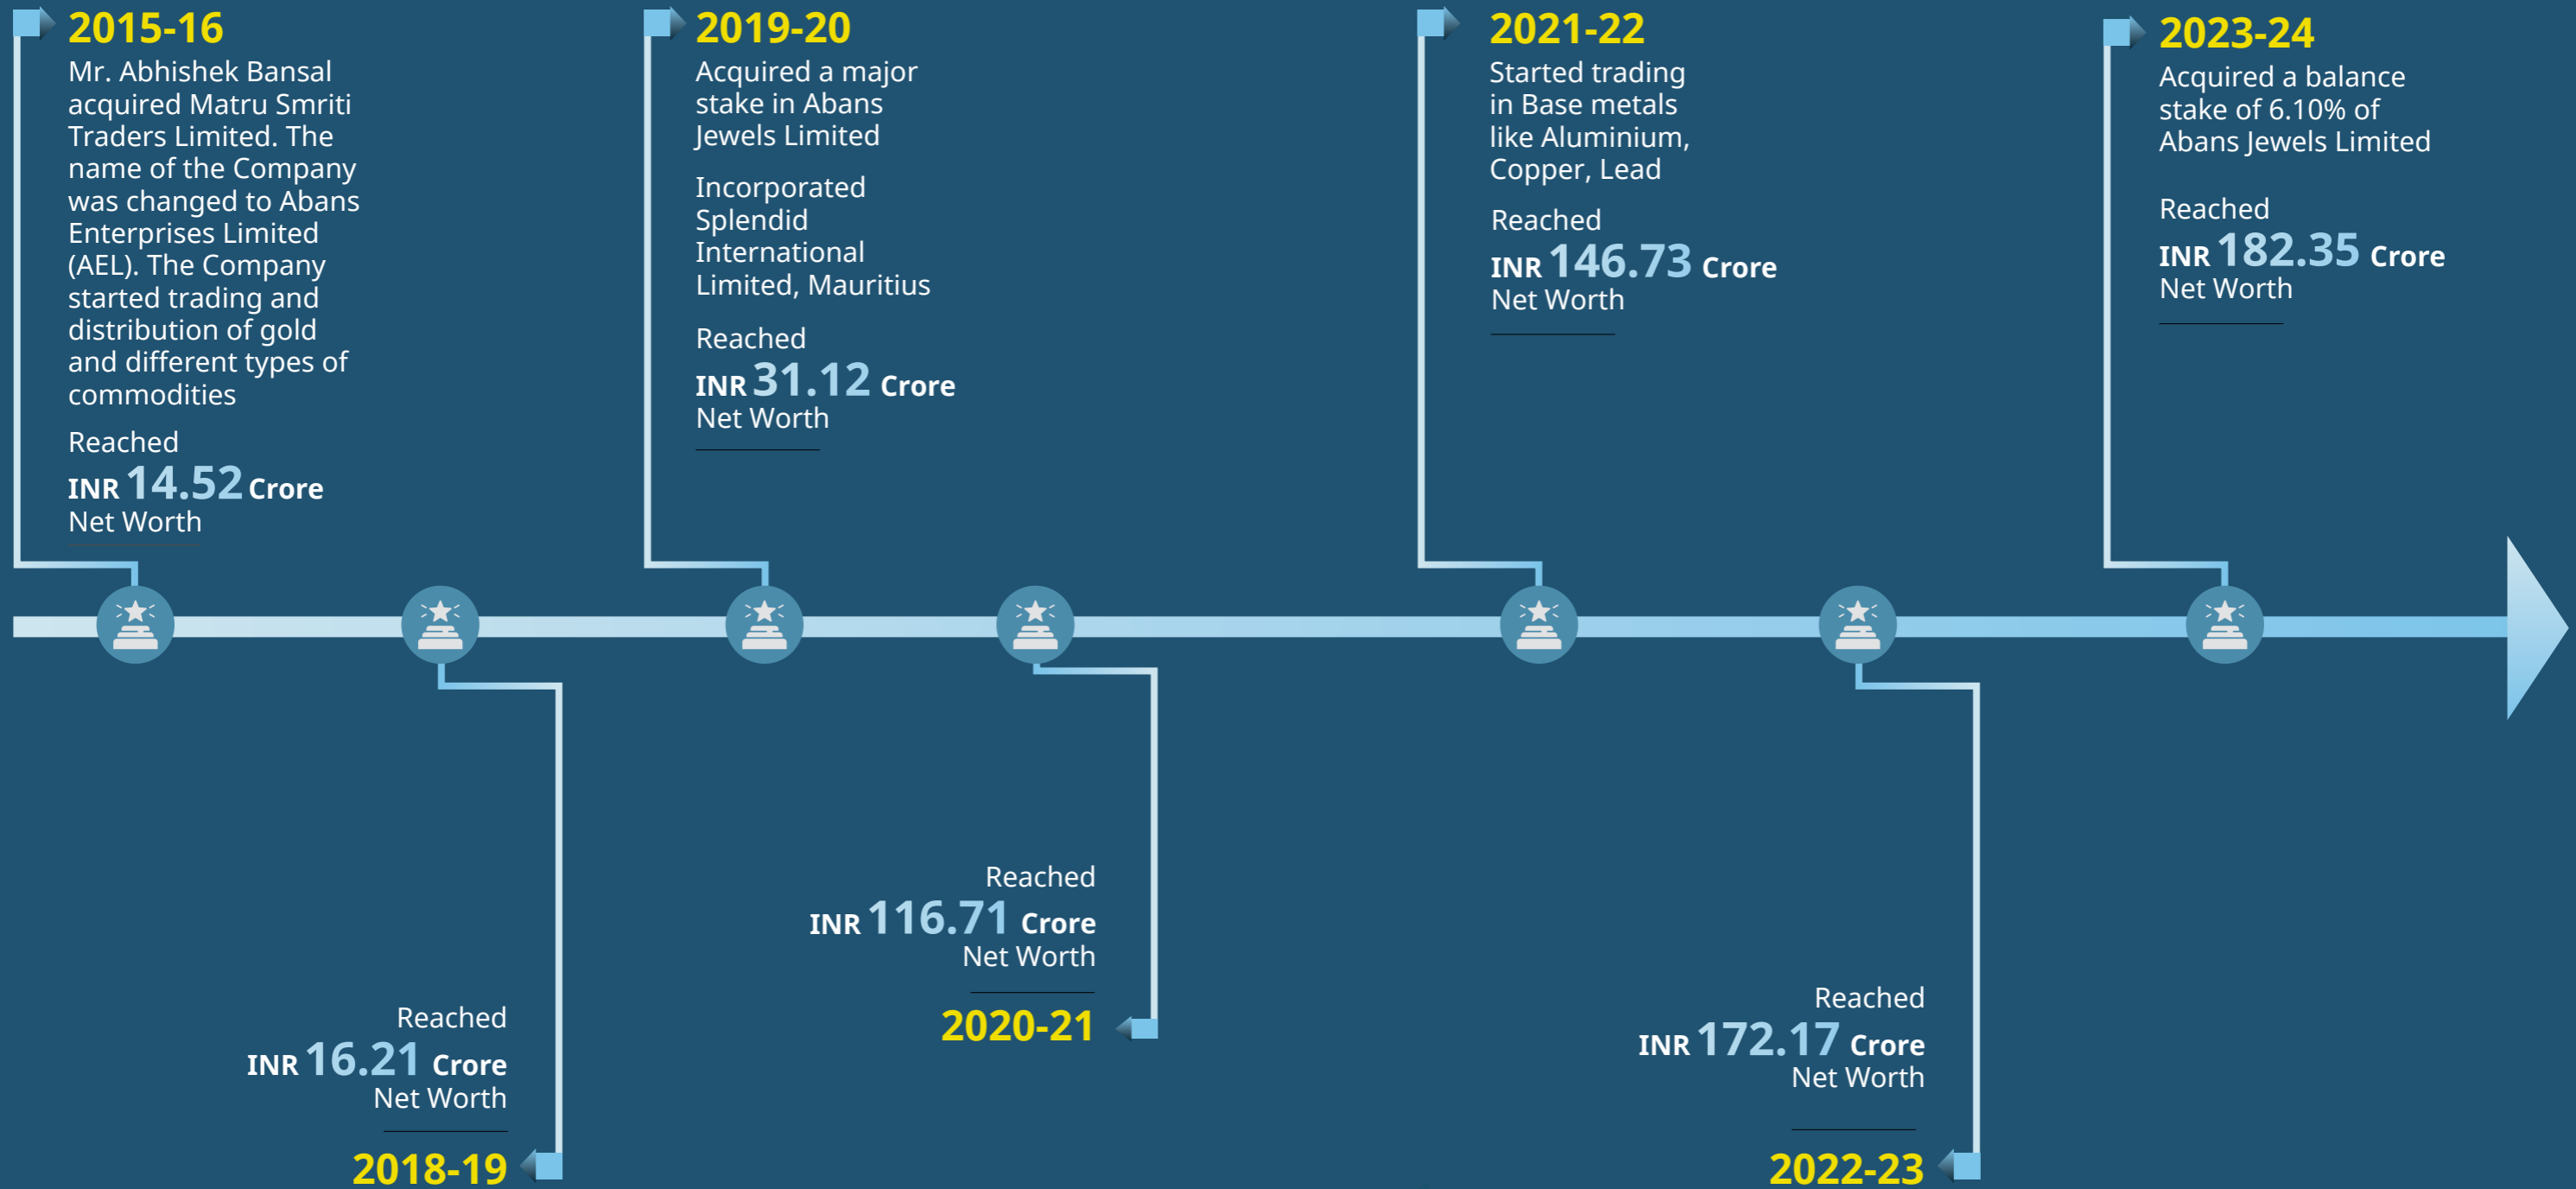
2015-16
Mr. Abhishek Bansal acquired Matru Smriti Traders Limited. The name of the Company was changed to Abans Enterprises Limited (AEL). The Company started trading and distribution of gold and different types of commodities

Reached
INR 14.52 Crore
Net Worth

2019-20
Acquired a major stake in Abans Jewels Limited

Incorporated Splendid International Limited, Mauritius

Reached
INR 31.12 Crore
Net Worth

2021-22
Started trading in Base metals like Aluminium, Copper, Lead

Reached
INR 146.73 Crore
Net Worth

2023-24
Acquired a balance stake of 6.10% of Abans Jewels Limited

Reached
INR 182.35 Crore
Net Worth

Reached
INR 16.21 Crore
Net Worth
2018-19

Reached
INR 116.71 Crore
Net Worth
2020-21

Reached
INR 172.17 Crore
Net Worth
2022-23